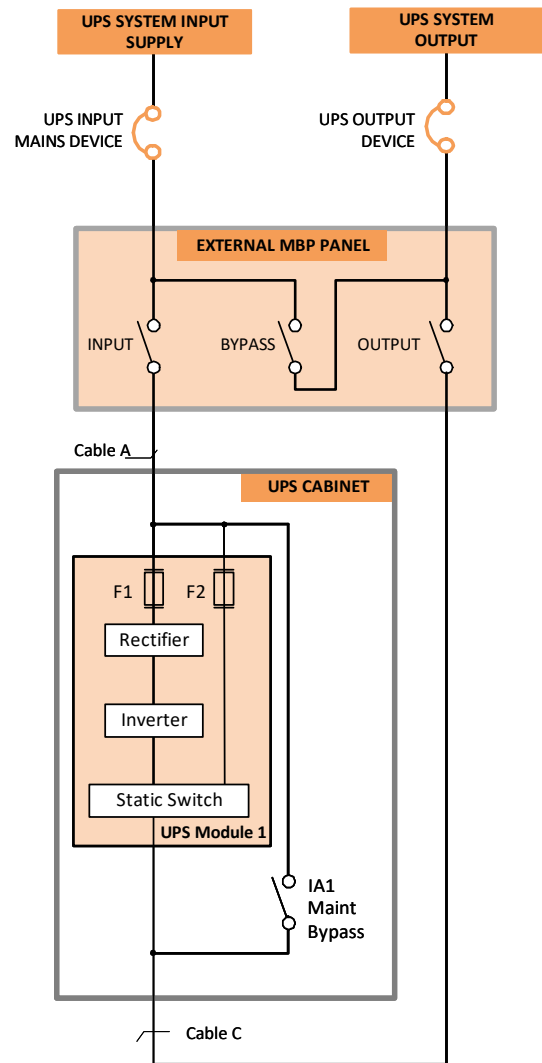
UPS SYSTEM INPUT SUPPLY

UPS SYSTEM OUTPUT

UPS INPUT MAINS DEVICE

UPS OUTPUT DEVICE

EXTERNAL MBP PANEL

INPUT

BYPASS

OUTPUT

Cable A

UPS CABINET

F1

F2

Rectifier

Inverter

Static Switch

UPS Module 1

IA1 Maint Bypass

Cable C